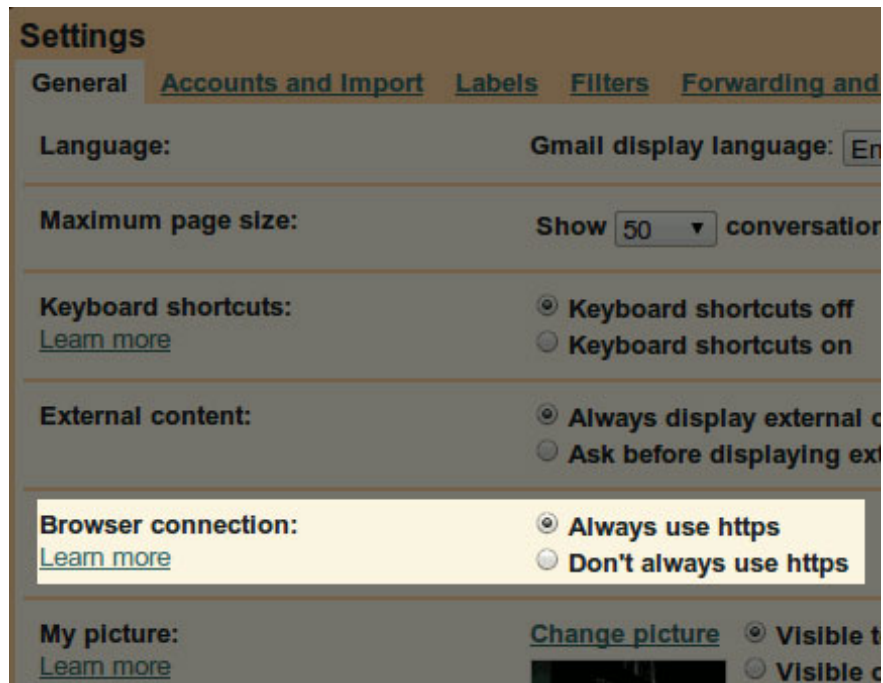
Settings

General Accounts and Import Labels Filters Forwarding and

Language: Gmail display language: En

Maximum page size: Show 50 ▾ conversation

Keyboard shortcuts:
Learn more

Keyboard shortcuts off
Keyboard shortcuts on

External content:

Always display external c
Ask before displaying ext

Browser connection:
Learn more

Always use https
Don't always use https

My picture:
Learn more

Change picture
Visible t
Visible c